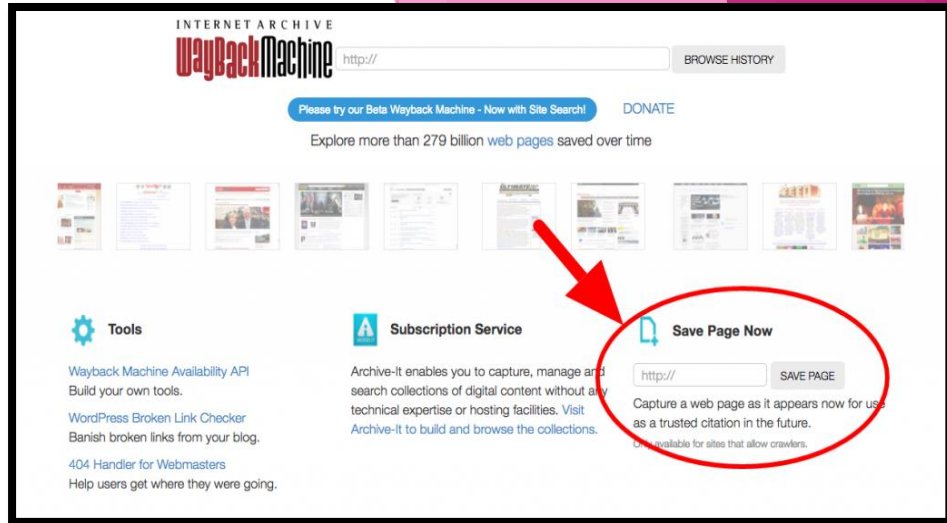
INTERNET ARCHIVE
WaybackMachine

http://

BROWSE HISTORY

Please try our Beta Wayback Machine - Now with Site Search!

DONATE

Explore more than 279 billion web pages saved over time

Tools

Wayback Machine Availability API
Build your own tools.

WordPress Broken Link Checker
Banish broken links from your blog.

404 Handler for Webmasters
Help users get where they were going.

Subscription Service

Archive-It enables you to capture, manage and search collections of digital content without any technical expertise or hosting facilities. Visit Archive-It to build and browse the collections.

Save Page Now

http://

SAVE PAGE

Capture a web page as it appears now for use as a trusted citation in the future.

Only available for sites that allow crawlers.